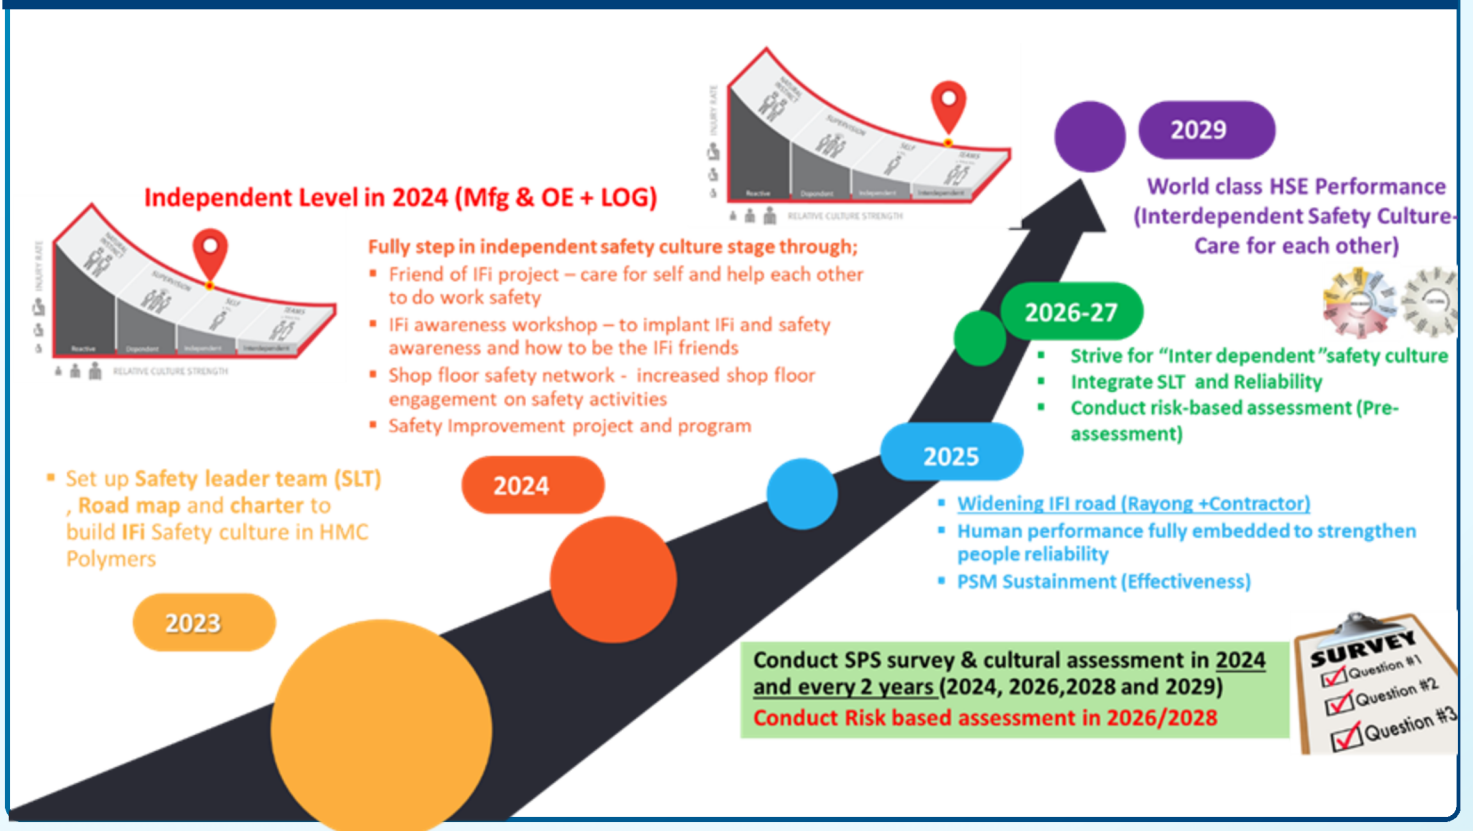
INJURY RATE

NATURAL INSTINCTS

SUPERVISION

SELF

TEAMS

Reactive

Dependent

Independent

Interdependent

RELATIVE CULTURE STRENGTH

2029

World class HSE Performance (Interdependent Safety Culture- Care for each other)

Independent Level in 2024 (Mfg & OE + LOG)

INJURY RATE

NATURAL INSTINCTS

SUPERVISION

SELF

TEAMS

Reactive

Dependent

Independent

Interdependent

RELATIVE CULTURE STRENGTH

Fully step in independent safety culture stage through;

- Friend of IFi project – care for self and help each other to do work safety
- IFi awareness workshop – to implant IFi and safety awareness and how to be the IFi friends
- Shop floor safety network - increased shop floor engagement on safety activities
- Safety Improvement project and program

2026-27

- Strive for "Inter dependent"safety culture
- Integrate SLT and Reliability
- Conduct risk-based assessment (Pre-assessment)

2025

- Widening IFI road (Rayong +Contractor)
- Human performance fully embedded to strengthen people reliability
- PSM Sustainment (Effectiveness)

- Set up Safety leader team (SLT) , Road map and charter to build IFi Safety culture in HMC Polymers

2024

2023

Conduct SPS survey & cultural assessment in 2024 and every 2 years (2024, 2026,2028 and 2029)
Conduct Risk based assessment in 2026/2028

SURVEY
Question #1
Question #2
Question #3